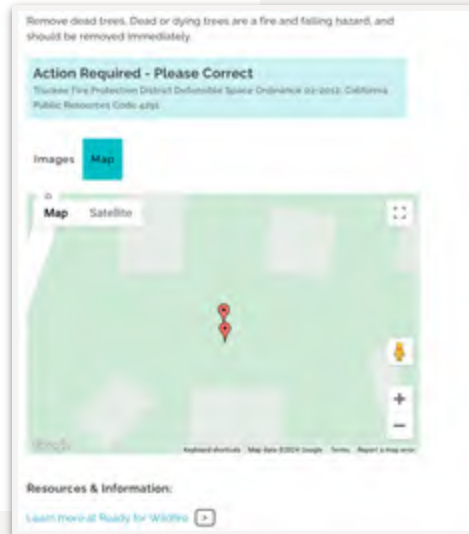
Remove dead trees. Dead or dying trees are a fire and falling hazard, and should be removed immediately.

Action Required - Please Correct
Truckee Fire Protection District Defensible Space Ordinance 02-2012, California Public Resources Code 4291

Images Map

Map Satellite

Google

Keyboard shortcuts Map Data ©2024 Google Terms Report a map error

Resources & Information:

Learn more at Ready for Wildfire